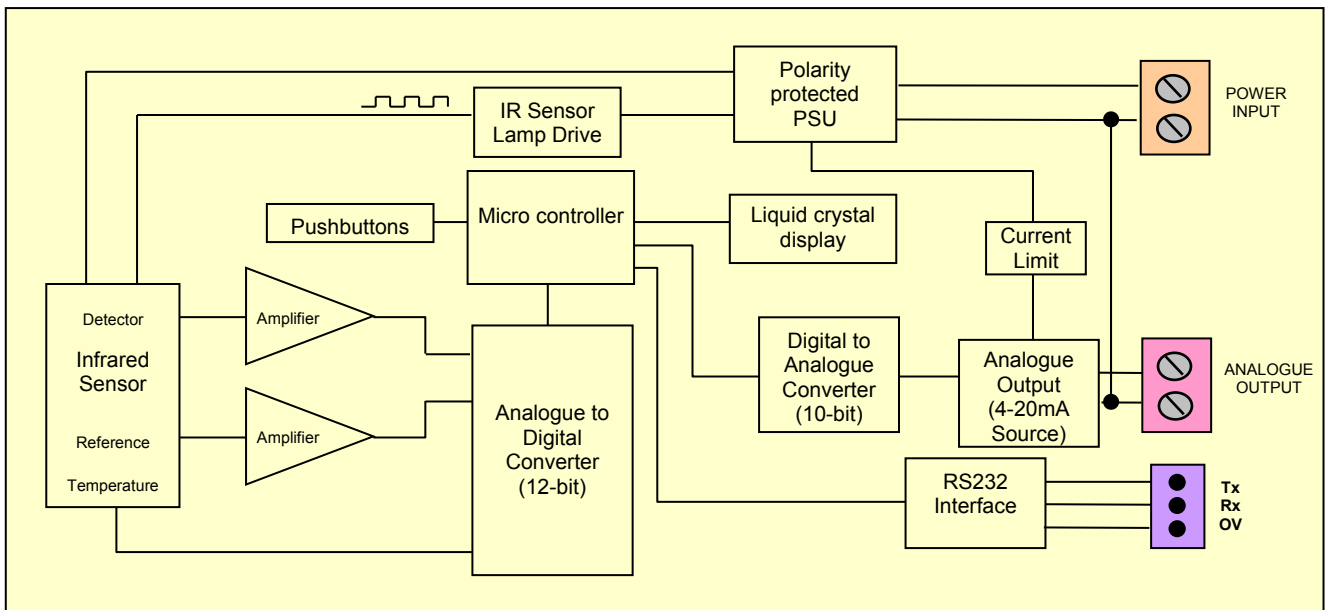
Polarity protected PSU

POWER INPUT

IR Sensor Lamp Drive

Micro controller

Pushbuttons

Liquid crystal display

Current Limit

Detector

Infrared Sensor

Reference

Temperature

Amplifier

Amplifier

Analogue to Digital Converter (12-bit)

Digital to Analogue Converter (10-bit)

Analogue Output (4-20mA Source)

ANALOGUE OUTPUT

RS232 Interface

Tx
Rx
OV